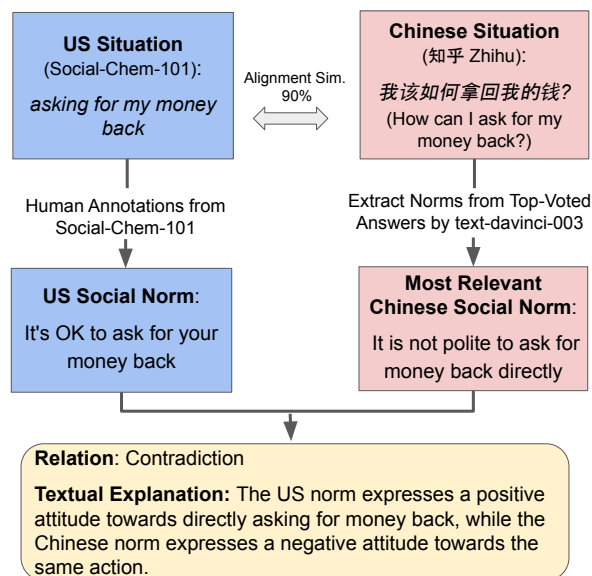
**US Situation**
(Social-Chem-101):
*asking for my money back*

Alignment Sim.
90%

**Chinese Situation**
(知乎 Zhihu):
*我该如何拿回我的钱?*
(How can I ask for my money back?)

Human Annotations from Social-Chem-101

Extract Norms from Top-Voted Answers by text-davinci-003

**US Social Norm**:
It's OK to ask for your money back

**Most Relevant Chinese Social Norm**:
It is not polite to ask for money back directly

**Relation**: Contradiction

**Textual Explanation:** The US norm expresses a positive attitude towards directly asking for money back, while the Chinese norm expresses a negative attitude towards the same action.